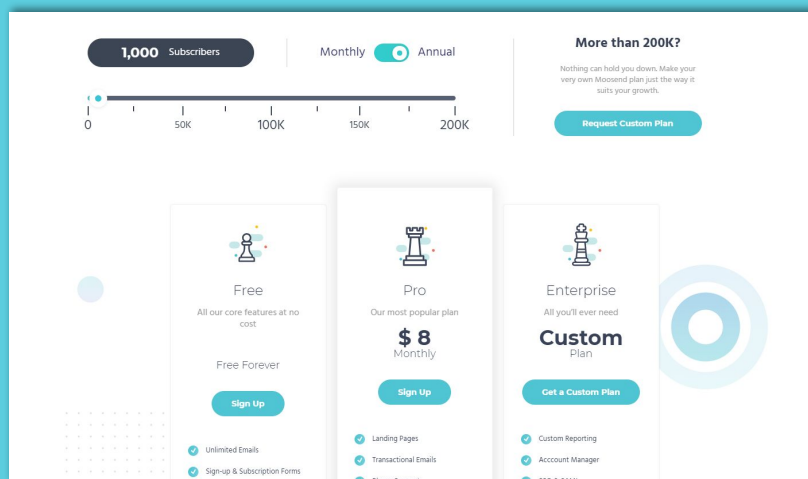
1,000 Subscribers

Monthly Annual

0 50K 100K 150K 200K

More than 200K?

Nothing can hold you down. Make your very own Moosend plan just the way it suits your growth.

Request Custom Plan

Free

All our core features at no cost

Free Forever

Sign Up

Unlimited Emails

Sign-up & Subscription Forms

Pro

Our most popular plan

$ 8

Monthly

Sign Up

Landing Pages

Transactional Emails

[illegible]

Enterprise

All you'll ever need

Custom

Plan

Get a Custom Plan

Custom Reporting

Acccount Manager

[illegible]